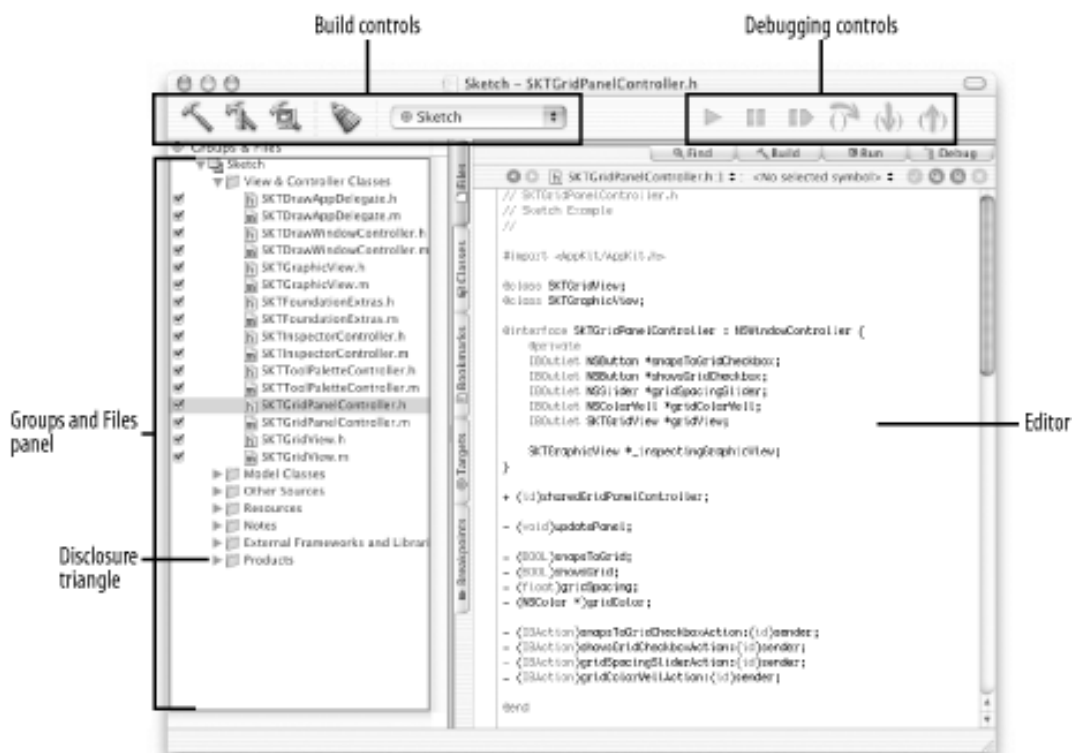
Build controls

Debugging controls

Sketch – SKTGridPanelController.h

Sketch

Groups & Files

Find

Build

Run

Debug

Sketch
View & Controller Classes
SKTDrawAppDelegate.h
SKTDrawAppDelegate.m
SKTDrawWindowController.h
SKTDrawWindowController.m
SKTGraphicView.h
SKTGraphicView.m
SKTFoundationExtras.h
SKTFoundationExtras.m
SKTInspectorController.h
SKTInspectorController.m
SKTToolPaletteController.h
SKTToolPaletteController.m
SKTGridPanelController.h
SKTGridPanelController.m
SKTGridView.h
SKTGridView.m
Model Classes
Other Sources
Resources
Notes
External Frameworks and Librar
Products

Files

Classes

Bookmarks

Targets

Breakpoints

SKTGridPanelController.h:1

<No selected symbol>

// SKTGridPanelController.h
// Sketch Example
//

#import <AppKit/AppKit.h>

@class SKTGridView;
@class SKTGraphicView;

@interface SKTGridPanelController : NSWindowController {
@private
IBOutlet NSButton *snapsToGridCheckbox;
IBOutlet NSButton *showsGridCheckbox;
IBOutlet NSSlider *gridSpacingSlider;
IBOutlet NSColorWell *gridColorWell;
IBOutlet SKTGridView *gridView;

SKTGraphicView *_inspectingGraphicView;
}

+ (id)sharedGridPanelController;

- (void)updatePanel;

- (BOOL)snapsToGrid;
- (BOOL)showsGrid;
- (float)gridSpacing;
- (NSColor *)gridColor;

- (IBAction)snapsToGridCheckboxAction:(id)sender;
- (IBAction)showsGridCheckboxAction:(id)sender;
- (IBAction)gridSpacingSliderAction:(id)sender;
- (IBAction)gridColorWellAction:(id)sender;

@end

Groups and Files panel

Disclosure triangle

Editor